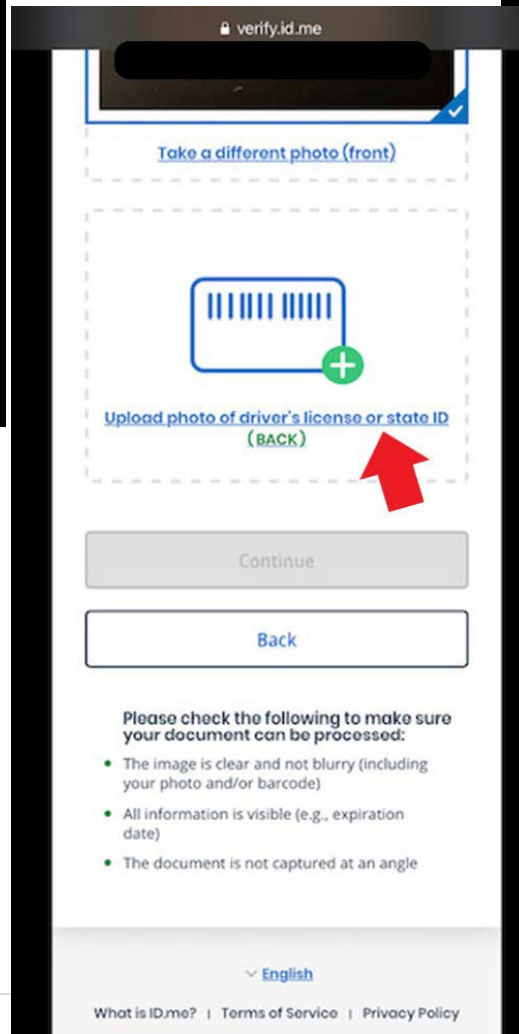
verify.id.me

Take a different photo (front)

Upload photo of driver's license or state ID (BACK)

Continue

Back

Please check the following to make sure your document can be processed:

- The image is clear and not blurry (including your photo and/or barcode)
- All information is visible (e.g., expiration date)
- The document is not captured at an angle

English

What is ID.me? | Terms of Service | Privacy Policy